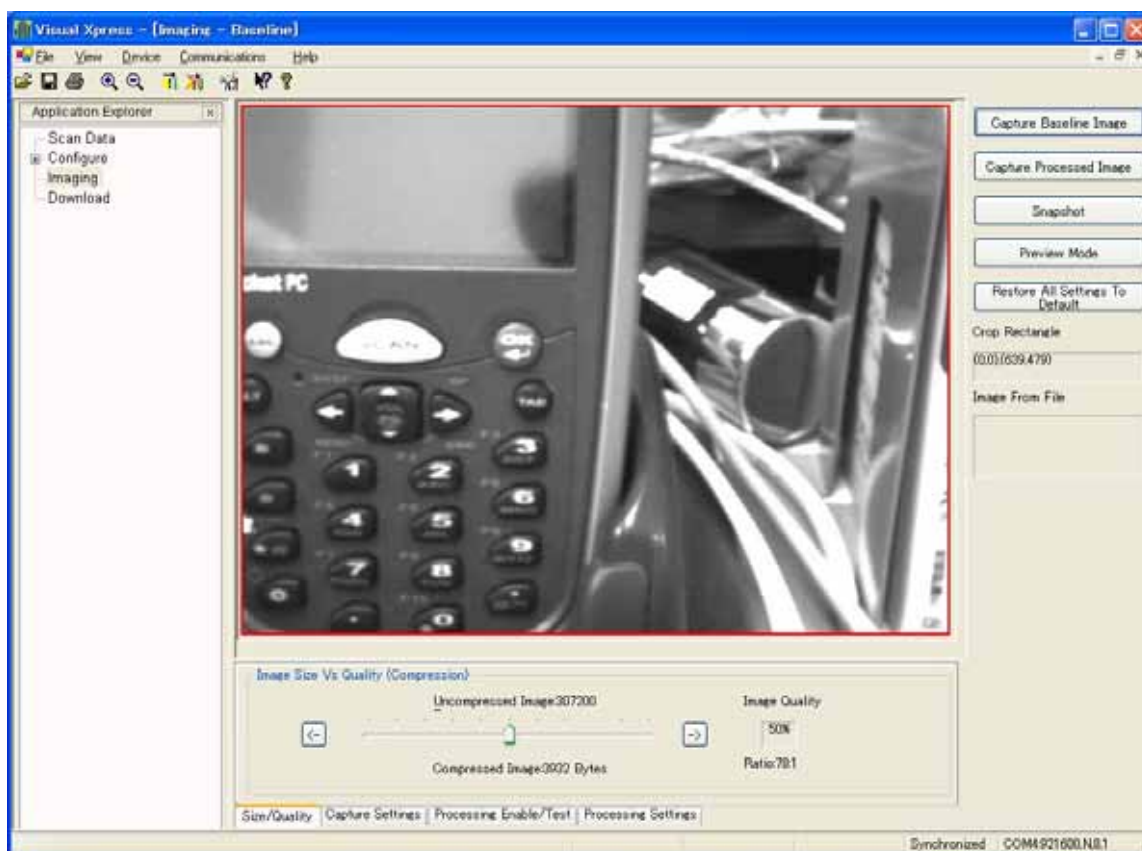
Visual Xpress - [Imaging - Baseline]

File View Device Communications Help

Application Explorer

Scan Data
Configure
Imaging
Download

Capture Baseline Image

Capture Processed Image

Snapshot

Preview Mode

Restore All Settings To Default

Crop Rectangle

(0,0),(639,479)

Image From File

Image Size Vs Quality (Compression)

Uncompressed Image:307200

Image Quality

50%

Compressed Image:3932 Bytes

Ratio:78:1

Size/Quality | Capture Settings | Processing Enable/Test | Processing Settings

Synchronized COM4:921600,N,8,1